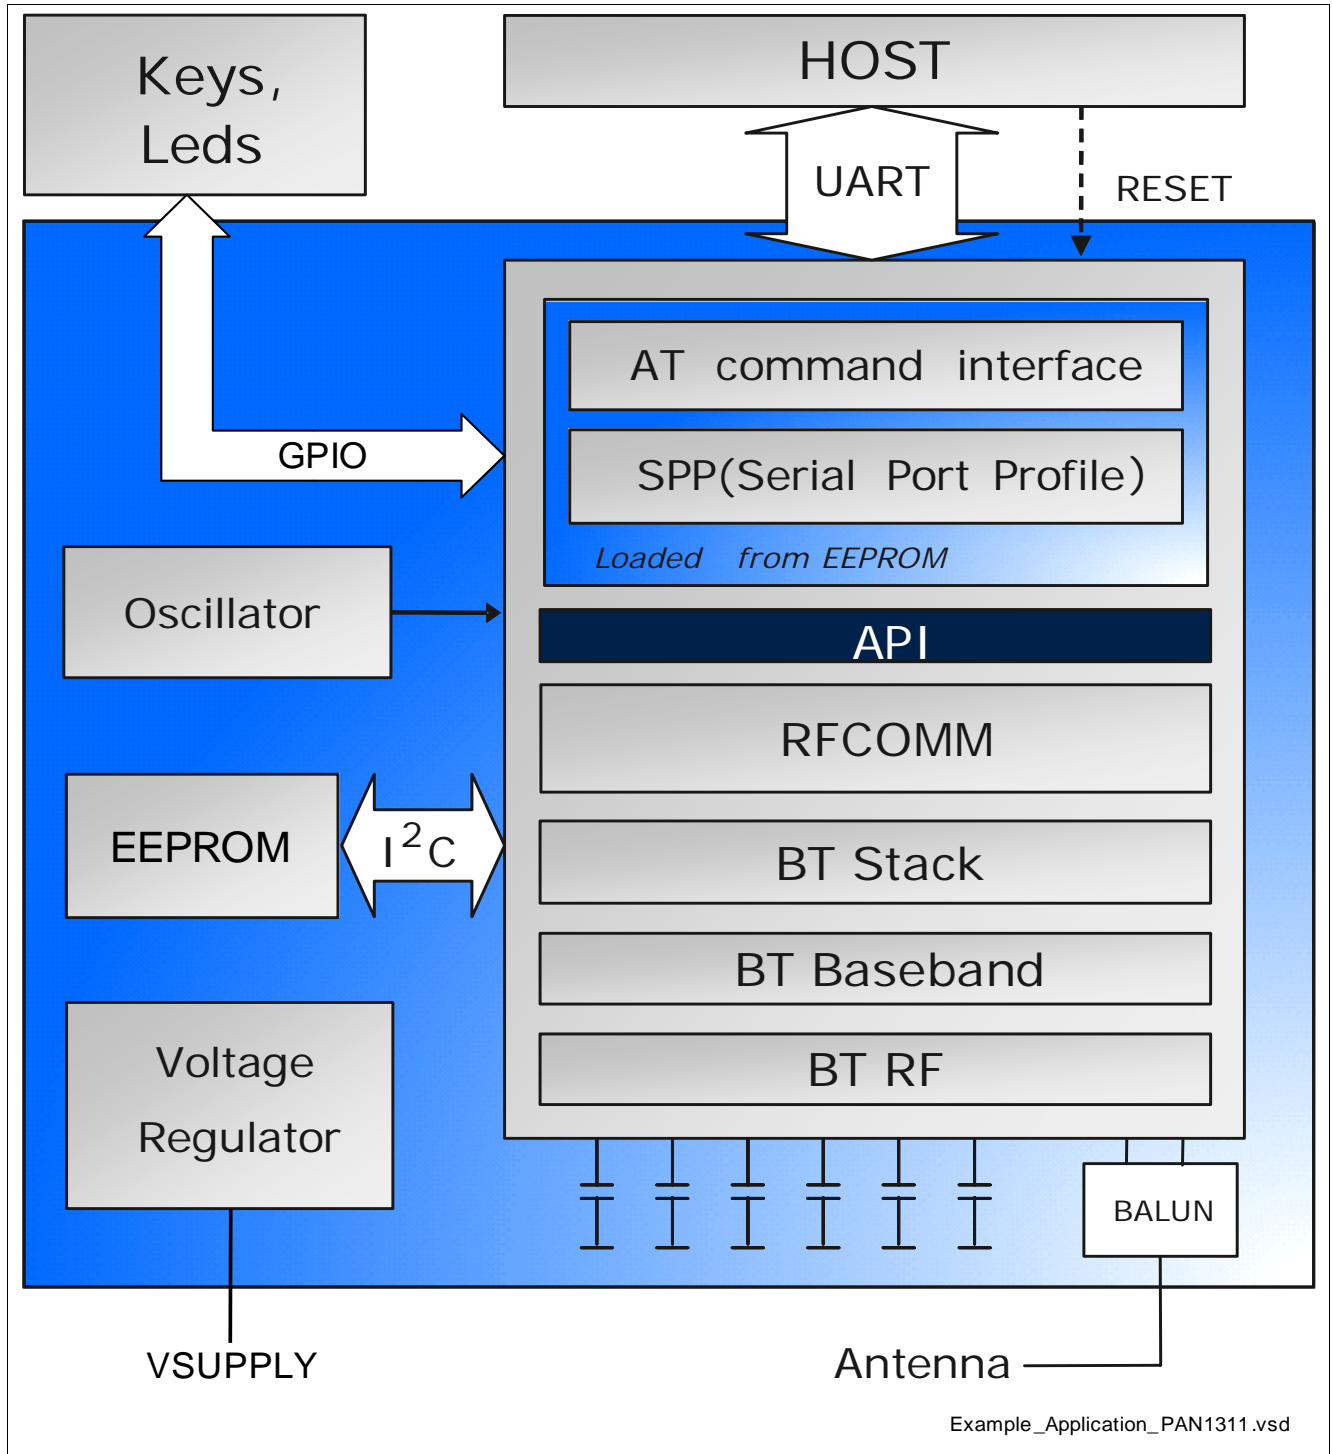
Keys, Leds

HOST

UART

RESET

GPIO

AT command interface

SPP(Serial Port Profile)

Loaded from EEPROM

Oscillator

API

RFCOMM

EEPROM

$I^2C$

BT Stack

BT Baseband

Voltage Regulator

BT RF

BALUN

VSUPPLY

Antenna

Example_Application_PAN1311.vsd